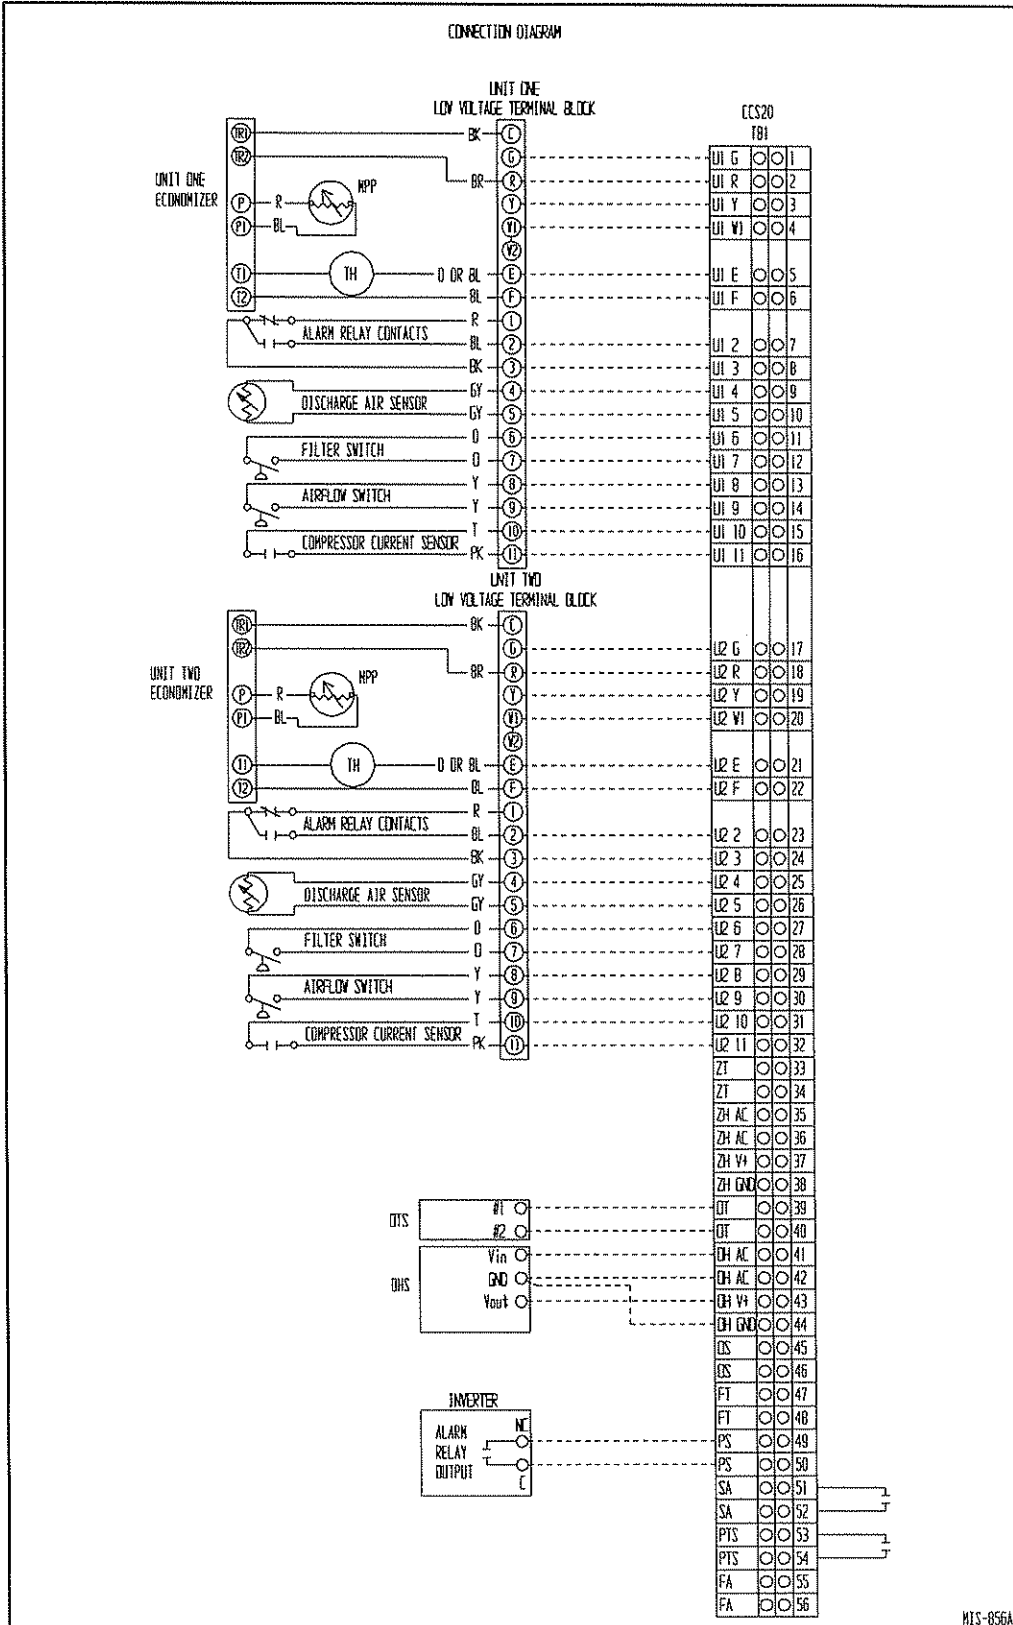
CONNECTION DIAGRAM

UNIT ONE
LOW VOLTAGE TERMINAL BLOCK

ECS20
TB1

UNIT ONE ECONOMIZER

TR1 TR2 P P1 T1 T2

NPP

TH

BK C
G
BR R
Y
W1
W2
O OR BL E
BL F
R 1
BL 2
BK 3
GY 4
GY 5
O 6
O 7
Y 8
Y 9
T 10
PK 11

ALARM RELAY CONTACTS
DISCHARGE AIR SENSOR
FILTER SWITCH
AIRFLOW SWITCH
COMPRESSOR CURRENT SENSOR

| | | |
|---|---|---|
| U1 G | | 1 |
| U1 R | | 2 |
| U1 Y | | 3 |
| U1 W1 | | 4 |
| U1 E | | 5 |
| U1 F | | 6 |
| U1 2 | | 7 |
| U1 3 | | 8 |
| U1 4 | | 9 |
| U1 5 | | 10 |
| U1 6 | | 11 |
| U1 7 | | 12 |
| U1 8 | | 13 |
| U1 9 | | 14 |
| U1 10 | | 15 |
| U1 11 | | 16 |
| U2 G | | 17 |
| U2 R | | 18 |
| U2 Y | | 19 |
| U2 W1 | | 20 |
| U2 E | | 21 |
| U2 F | | 22 |
| U2 2 | | 23 |
| U2 3 | | 24 |
| U2 4 | | 25 |
| U2 5 | | 26 |
| U2 6 | | 27 |
| U2 7 | | 28 |
| U2 8 | | 29 |
| U2 9 | | 30 |
| U2 10 | | 31 |
| U2 11 | | 32 |
| ZT | | 33 |
| ZT | | 34 |
| ZH AC | | 35 |
| ZH AC | | 36 |
| ZH V+ | | 37 |
| ZH GND | | 38 |
| OT | | 39 |
| OT | | 40 |
| OH AC | | 41 |
| OH AC | | 42 |
| OH V+ | | 43 |
| OH GND | | 44 |
| OS | | 45 |
| OS | | 46 |
| FT | | 47 |
| FT | | 48 |
| PS | | 49 |
| PS | | 50 |
| SA | | 51 |
| SA | | 52 |
| PTS | | 53 |
| PTS | | 54 |
| FA | | 55 |
| FA | | 56 |

UNIT TWO
LOW VOLTAGE TERMINAL BLOCK

UNIT TWO ECONOMIZER

TR1 TR2 P P1 T1 T2

NPP

TH

BK C
G
BR R
Y
W1
W2
O OR BL E
BL F
R 1
BL 2
BK 3
GY 4
GY 5
O 6
O 7
Y 8
Y 9
T 10
PK 11

ALARM RELAY CONTACTS
DISCHARGE AIR SENSOR
FILTER SWITCH
AIRFLOW SWITCH
COMPRESSOR CURRENT SENSOR

OTS #1 #2

OHS Vin GND Vout

INVERTER
ALARM RELAY OUTPUT
NC
C

MIS-856A